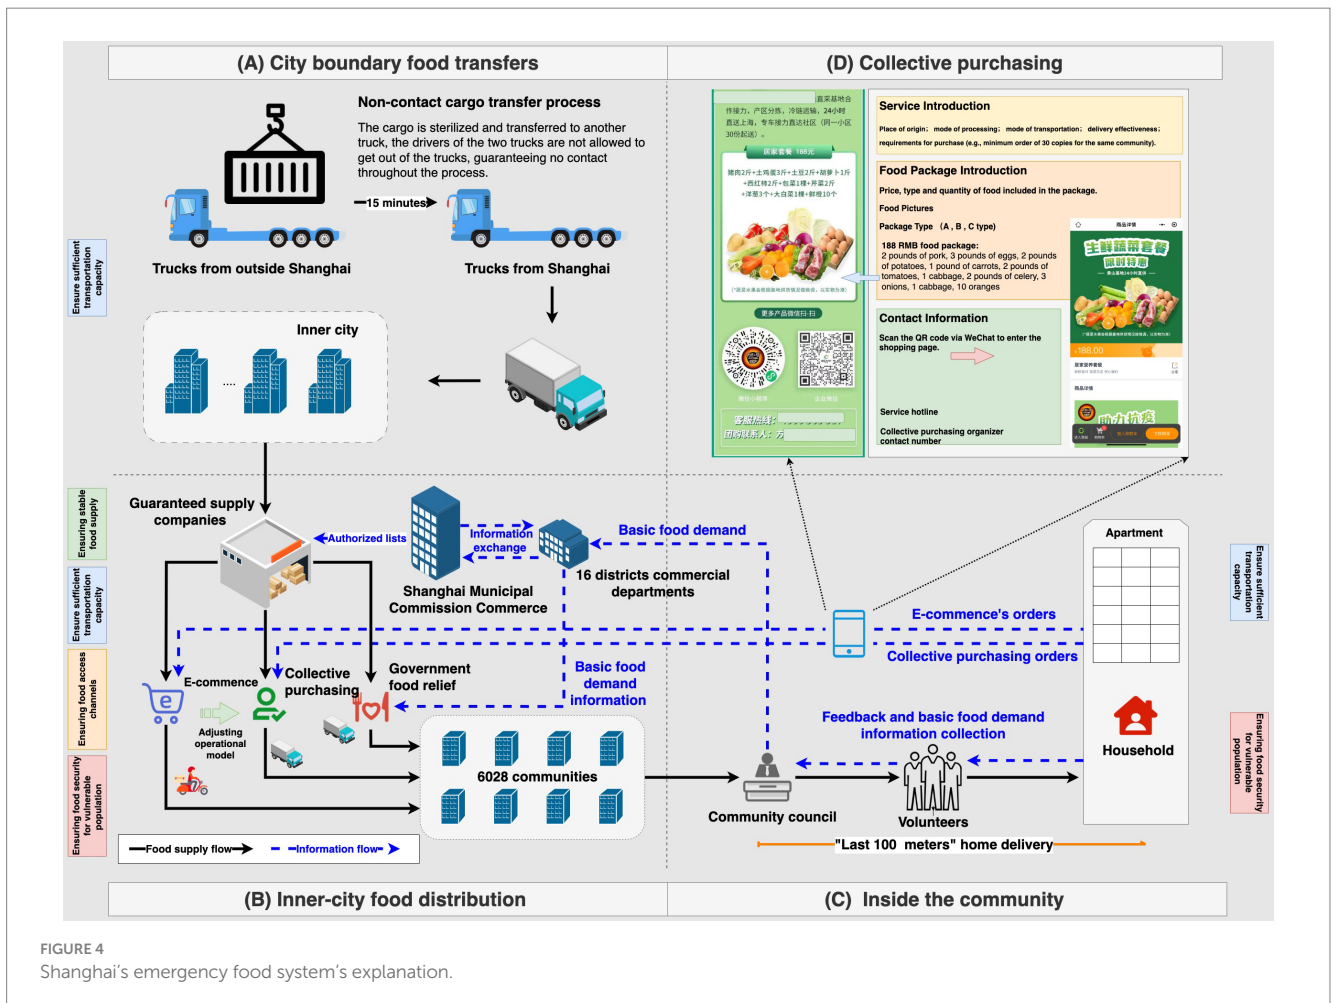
(A) City boundary food transfers

(D) Collective purchasing

Non-contact cargo transfer process

The cargo is sterilized and transferred to another truck, the drivers of the two trucks are not allowed to get out of the trucks, guaranteeing no contact throughout the process.

15 minutes

Trucks from outside Shanghai

Trucks from Shanghai

Ensure sufficient transportation capacity

Inner city

....

Service Introduction

Place of origin; mode of processing; mode of transportation; delivery effectiveness; requirements for purchase (e.g., minimum order of 30 copies for the same community).

Food Package Introduction

Price, type and quantity of food included in the package.

Food Pictures

Package Type (A, B, C type)

188 RMB food package:
2 pounds of pork, 3 pounds of eggs, 2 pounds of potatoes, 1 pound of carrots, 2 pounds of tomatoes, 1 cabbage, 2 pounds of celery, 3 onions, 1 cabbage, 10 oranges

Contact Information

Scan the QR code via WeChat to enter the shopping page.

Service hotline

Collective purchasing organizer contact number

¥188.00

Ensuring stable food supply

Ensure sufficient transportation capacity

Ensuring food access channels

Ensuring food security for vulnerable population

Guaranteed supply companies

Authorized lists

Information exchange

Basic food demand

Shanghai Municipal Commission Commerce

16 districts commercial departments

E-commence's orders

Collective purchasing orders

Apartment

E-commence

Collective purchasing

Government food relief

Basic food demand information

Adjusting operational model

Feedback and basic food demand information collection

Household

6028 communities

Community council

Volunteers

"Last 100 meters" home delivery

Ensure sufficient transportation capacity

Ensuring food security for vulnerable population

Food supply flow

Information flow

(B) Inner-city food distribution

(C) Inside the community

FIGURE 4
Shanghai's emergency food system's explanation.